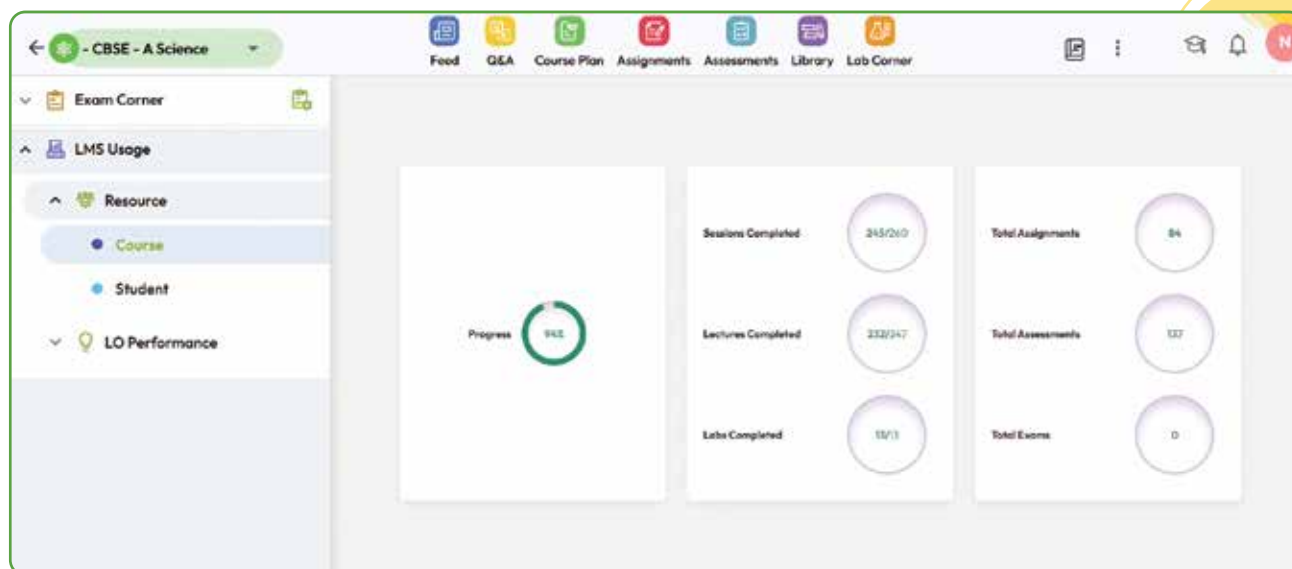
← - CBSE - A Science

Feed Q&A Course Plan Assignments Assessments Library Lab Corner

N

Exam Corner

LMS Usage

Resource

Course

Student

LO Performance

Progress 94%

Sessions Completed 245/260

Lectures Completed 232/247

Labs Completed 13/13

Total Assignments 84

Total Assessments 137

Total Exams 0